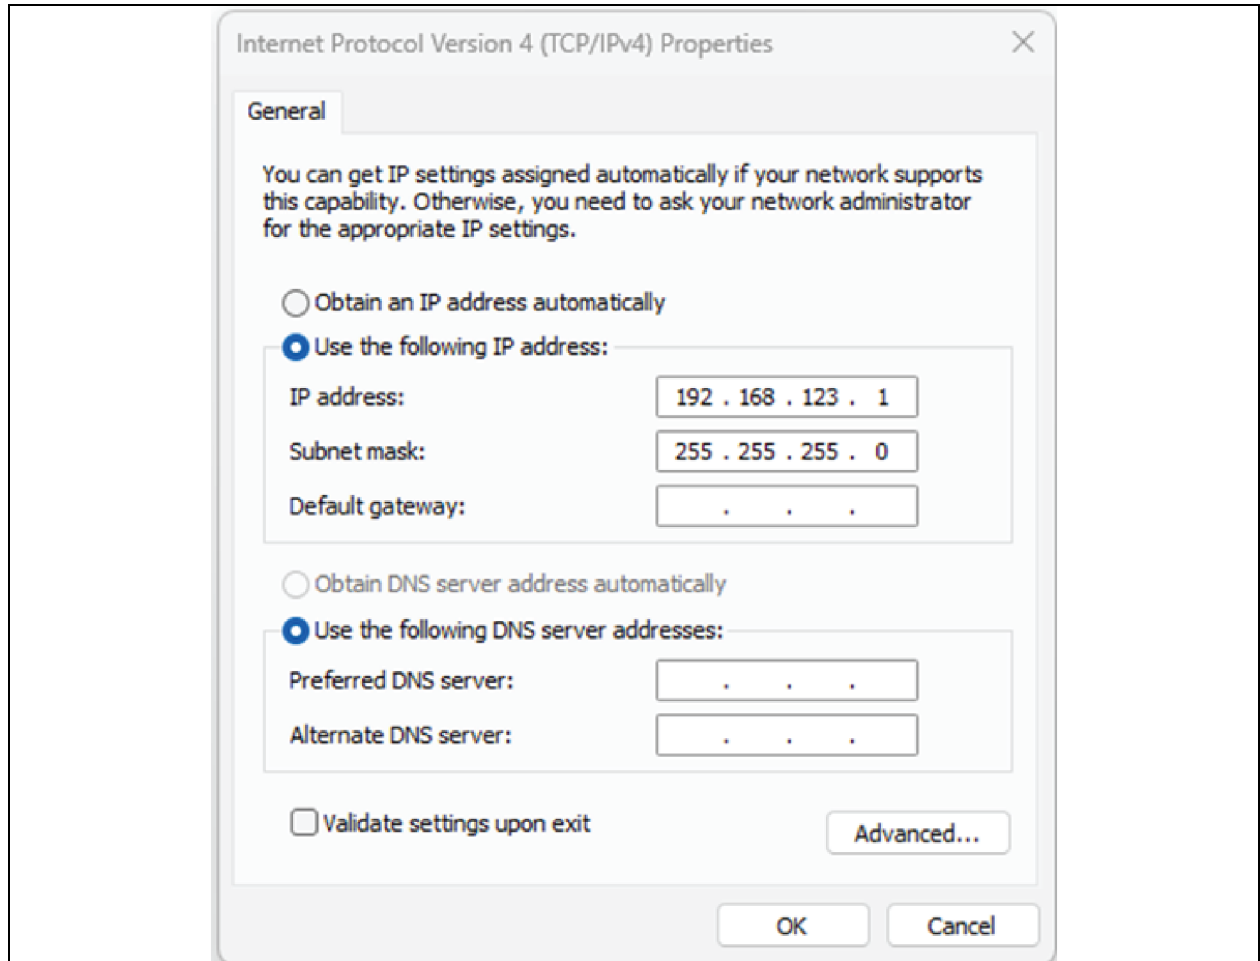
Internet Protocol Version 4 (TCP/IPv4) Properties

General

You can get IP settings assigned automatically if your network supports this capability. Otherwise, you need to ask your network administrator for the appropriate IP settings.

Obtain an IP address automatically

Use the following IP address:

IP address: 192 . 168 . 123 . 1

Subnet mask: 255 . 255 . 255 . 0

Default gateway: . . .

Obtain DNS server address automatically

Use the following DNS server addresses:

Preferred DNS server: . . .

Alternate DNS server: . . .

Validate settings upon exit

Advanced...

OK

Cancel